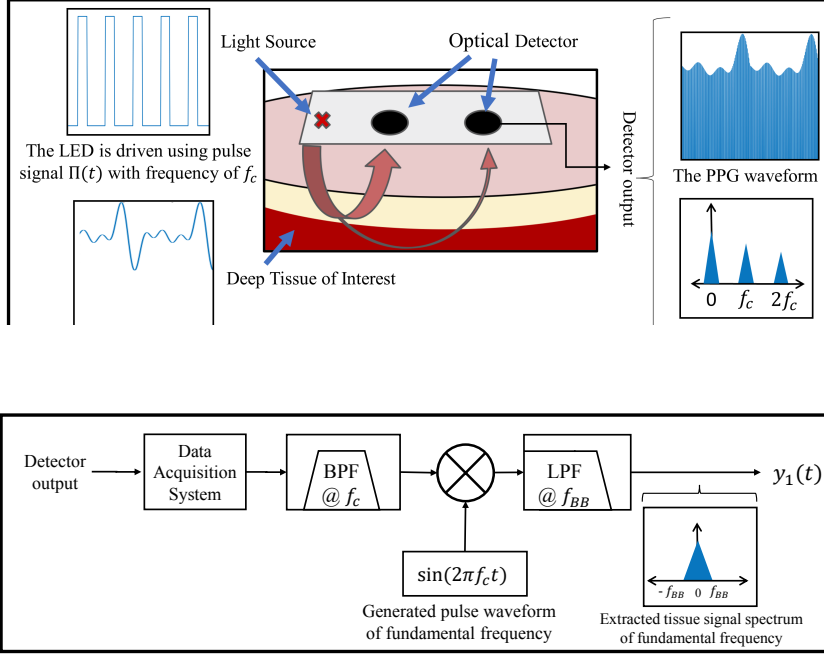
Light Source

Optical Detector

The LED is driven using pulse signal $\Pi(t)$ with frequency of $f_c$

Deep Tissue of Interest

Detector output

The PPG waveform

$0$ $f_c$ $2f_c$

Detector output

Data Acquisition System

BPF @ $f_c$

LPF @ $f_{BB}$

$y_1(t)$

$\sin(2\pi f_c t)$

Generated pulse waveform of fundamental frequency

$-f_{BB}$ $0$ $f_{BB}$

Extracted tissue signal spectrum of fundamental frequency